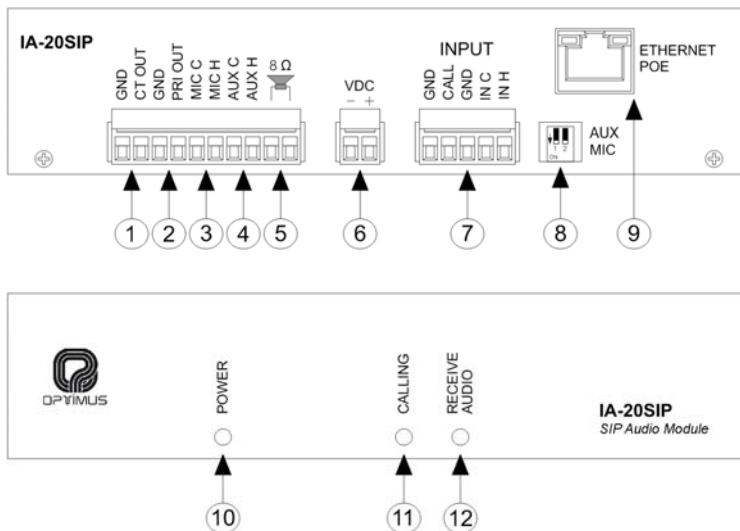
IA-20SIP

GND
CT OUT
GND
PRI OUT
MIC C
MIC H
AUX C
AUX H
8 Ω

VDC
− +

INPUT
GND
CALL
GND
IN C
IN H

AUX
MIC
1 2
ON

ETHERNET
POE

1 2 3 4 5 6 7 8 9

OPTIMUS

POWER

CALLING

RECEIVE
AUDIO

IA-20SIP
SIP Audio Module

10 11 12